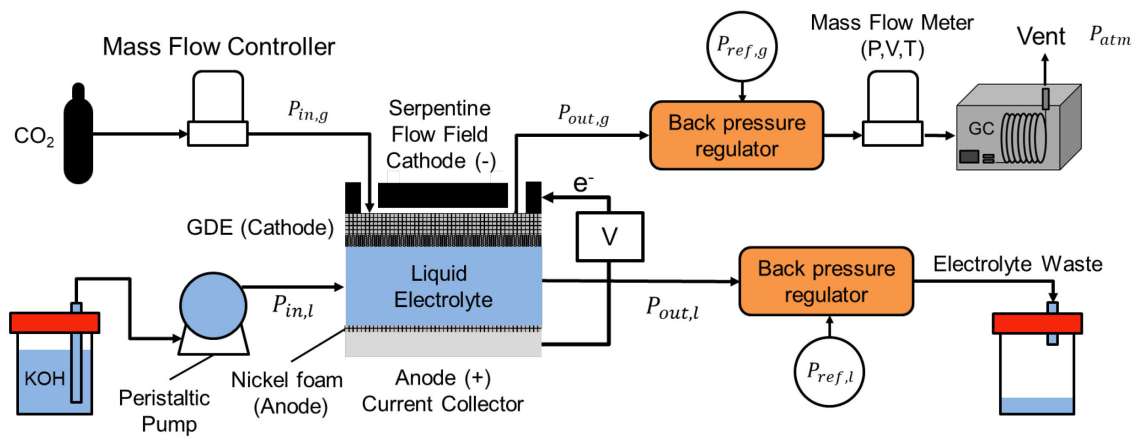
Mass Flow Controller

$P_{ref,g}$

Mass Flow Meter (P,V,T)

Vent

$P_{atm}$

$CO_2$

$P_{in,g}$

Serpentine Flow Field Cathode (-)

$P_{out,g}$

Back pressure regulator

GC

$e^-$

GDE (Cathode)

V

Liquid Electrolyte

Back pressure regulator

Electrolyte Waste

$P_{in,l}$

$P_{out,l}$

KOH

Peristaltic Pump

Nickel foam (Anode)

Anode (+) Current Collector

$P_{ref,l}$